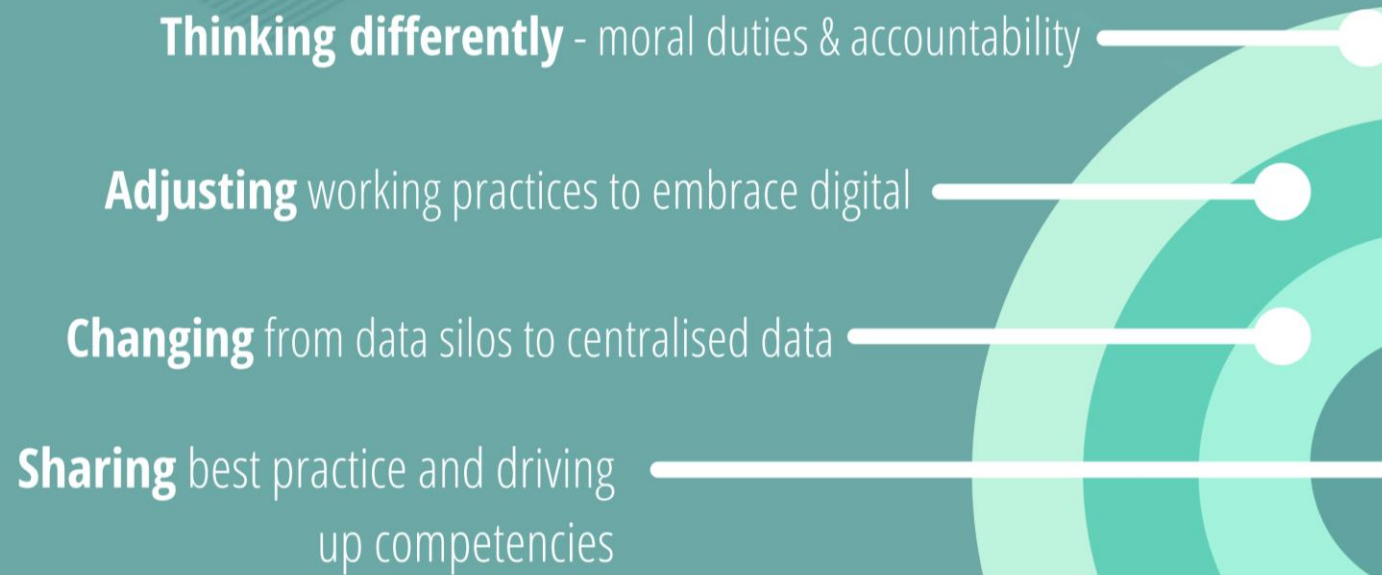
**Thinking differently** - moral duties & accountability

**Adjusting** working practices to embrace digital

**Changing** from data silos to centralised data

**Sharing** best practice and driving up competencies